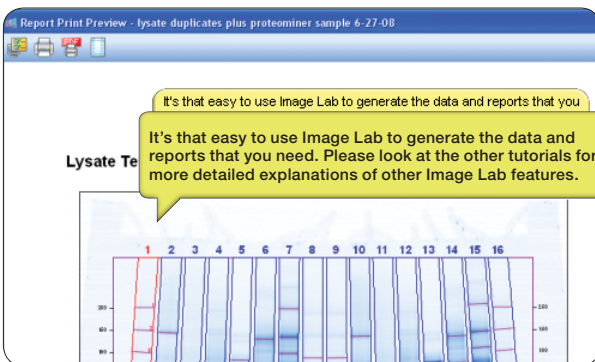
Report Print Preview - lysate duplicates plus proteominer sample 6-27-08

PDF

It's that easy to use Image Lab to generate the data and reports that you

It's that easy to use Image Lab to generate the data and reports that you need. Please look at the other tutorials for more detailed explanations of other Image Lab features.

Lysate Te

1 2 3 4 5 6 7 8 9 10 11 12 13 14 15 16

250
150
100

250
150
100